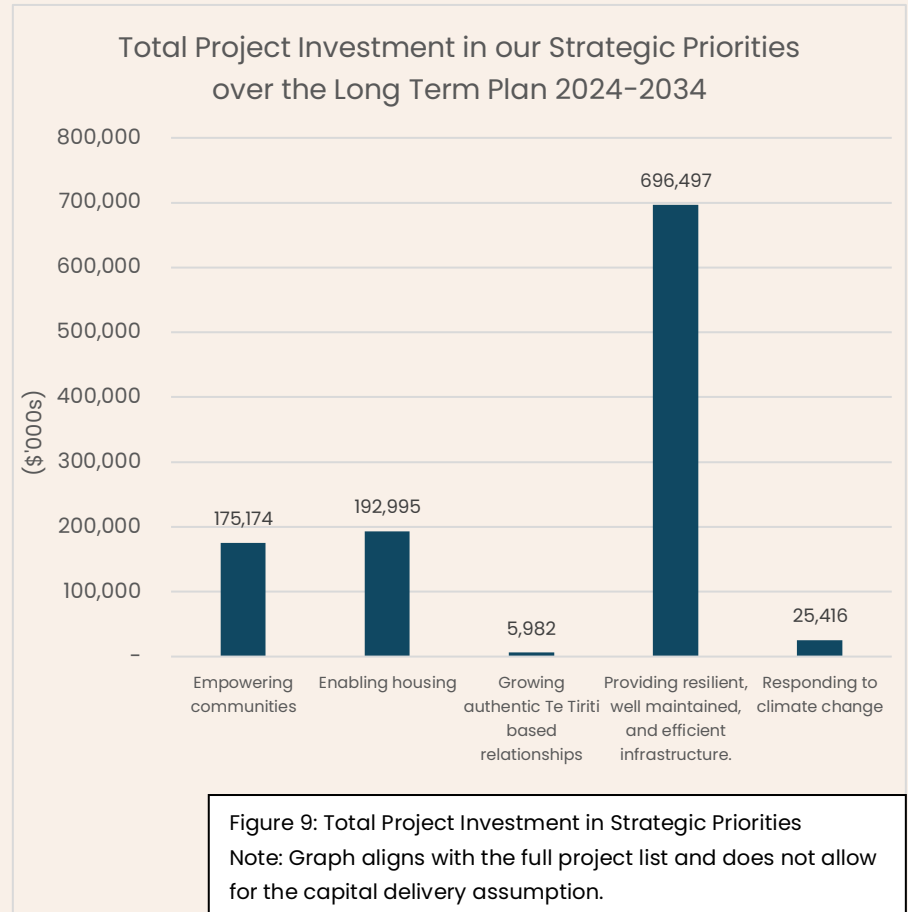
Total Project Investment in our Strategic Priorities over the Long Term Plan 2024-2034

800,000
700,000
600,000
500,000
400,000
300,000
200,000
100,000
-

($'000s)

175,174
192,995
5,982
696,497
25,416

Empowering communities
Enabling housing
Growing authentic Te Tiriti based relationships
Providing resilient, well maintained, and efficient infrastructure.
Responding to climate change

Figure 9: Total Project Investment in Strategic Priorities
Note: Graph aligns with the full project list and does not allow for the capital delivery assumption.